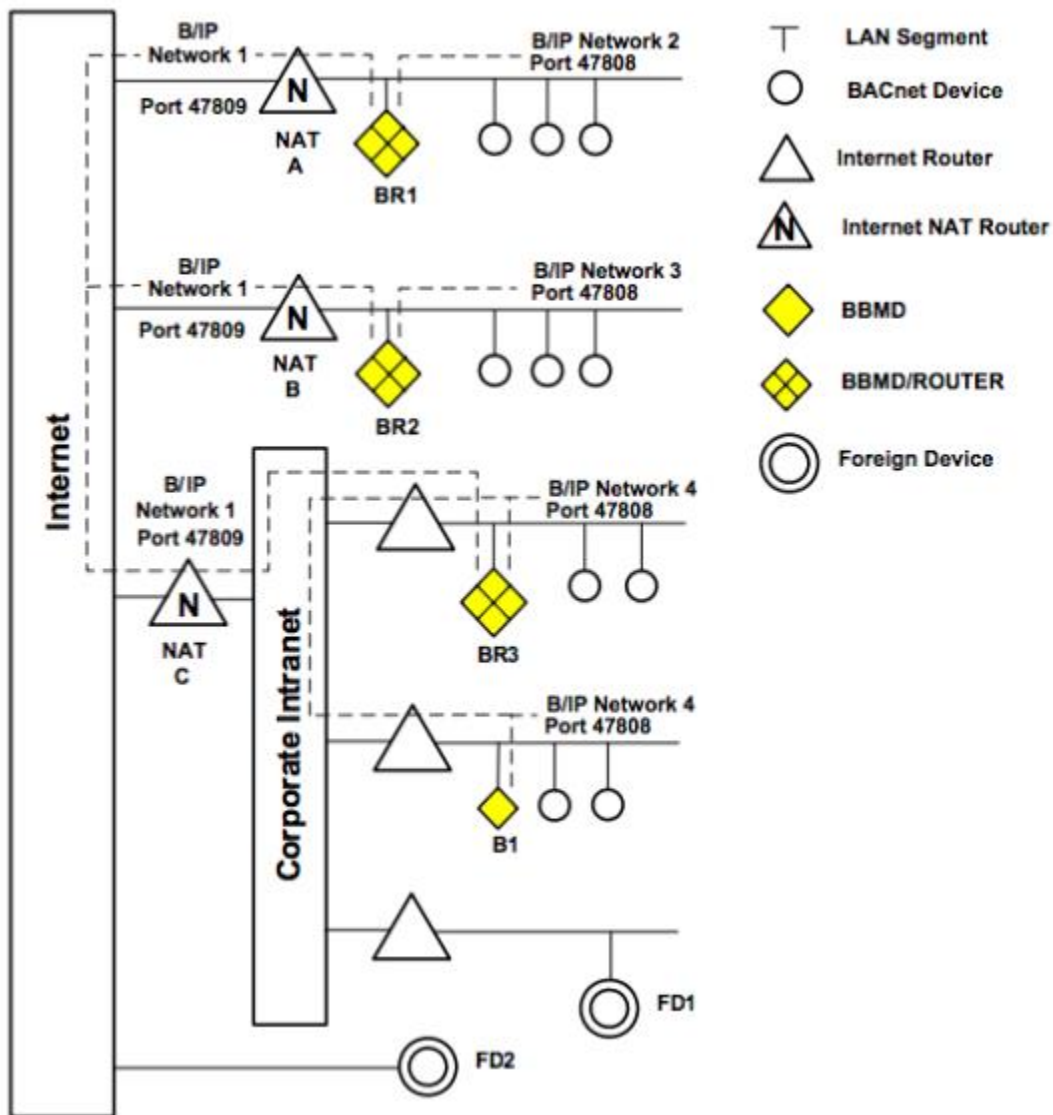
Internet

B/IP Network 1

Port 47809

N

NAT A

BR1

B/IP Network 2 Port 47808

B/IP Network 1

Port 47809

N

NAT B

BR2

B/IP Network 3 Port 47808

B/IP Network 1 Port 47809

N

NAT C

Corporate Intranet

B/IP Network 4 Port 47808

BR3

B/IP Network 4 Port 47808

B1

FD1

FD2

LAN Segment

BACnet Device

Internet Router

N

Internet NAT Router

BBMD

BBMD/ROUTER

Foreign Device